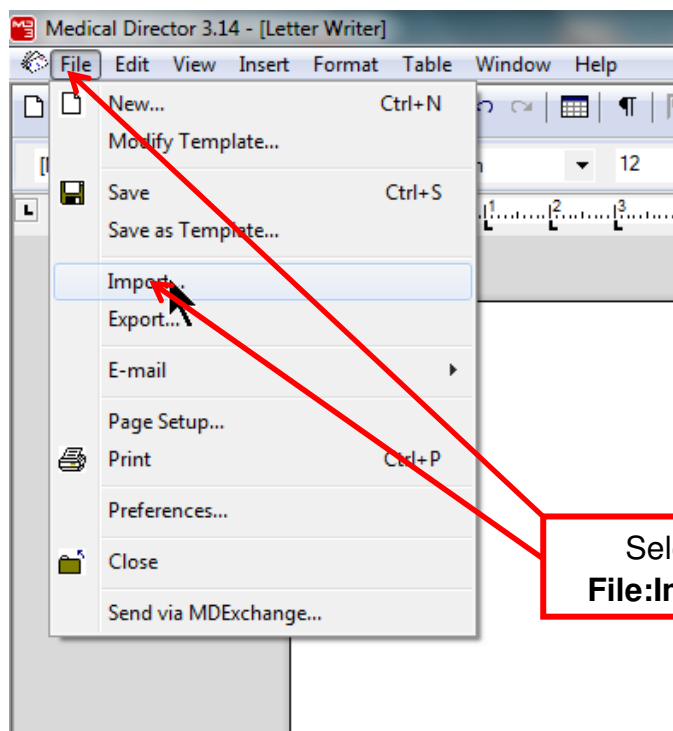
Medical Director 3.14 - [Letter Writer]

File Edit View Insert Format Table Window Help

12

New... Ctrl+N
Modify Template...
Save Ctrl+S
Save as Template...
Import...
Export...
E-mail
Page Setup...
Print Ctrl+P
Preferences...
Close
Send via MDExchange...

Sel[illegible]
File:I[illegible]